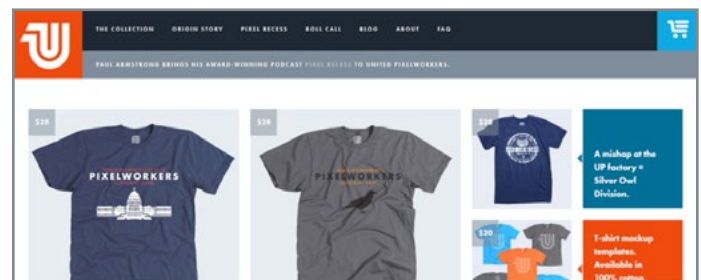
THE COLLECTION ORIGIN STORY PIXEL RECESS ROLL CALL BLOG ABOUT FAQ

PAUL ARMSTRONG BRINGS HIS AWARD-WINNING PODCAST PIXEL RECESS TO UNITED PIXELWORKERS.

$28

PIXELWORKERS

$28

PIXELWORKERS

$28

A mishap at the UP factory = Silver Owl Division.

$20

T-shirt mockup templates. Available in 100% cotton.